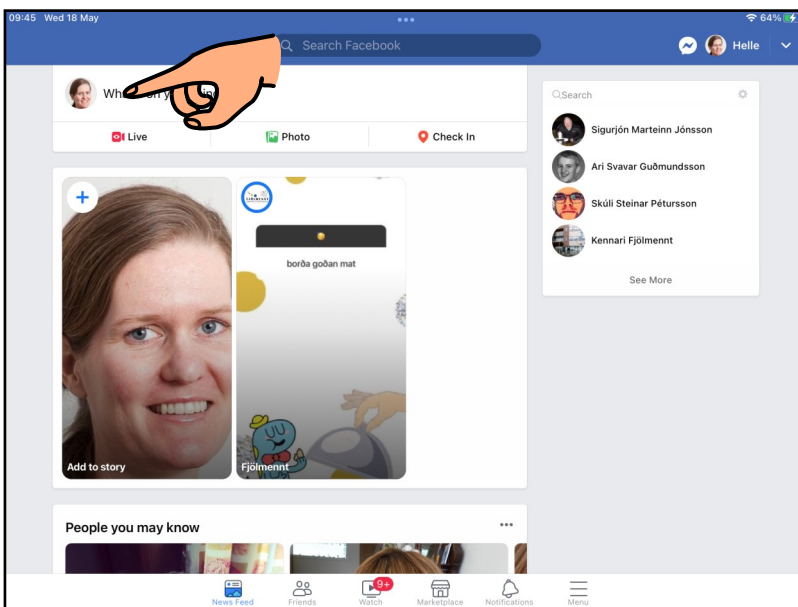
09:45 Wed 18 May

64%

Search Facebook

Helle

Wh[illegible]

Live

Photo

Check In

Search

Sigurjón Marteinn Jónsson

Ari Svavar Guðmundsson

Skúli Steinar Pétursson

Kennari Fjölmennt

See More

borða goðan mat

Add to story

Fjölmennt

People you may know

...

News Feed

Friends

9+

Watch

Marketplace

Notifications

Menu